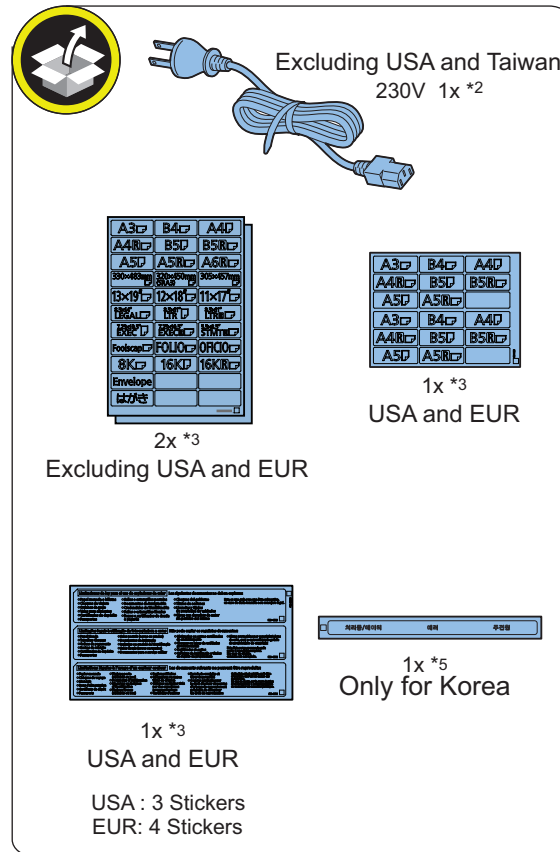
Excluding USA and Taiwan
230V 1x *2

| A3 | B4 | A4 |
|---|---|---|
| A4R | B5 | B5R |
| A5 | A5R | A6R |
| 330×483mm | 320×450mm SRA3 | 305×457mm |
| 13×19 | 12×18 | 11×17 |
| LEGAL | LTR | LTRR |
| EXEC | EXEC | STMT |
| Foolscap | FOLIO | OFICIO |
| 8K | 16K | 16KR |
| Envelope | | |
| はがき | | |

2x *3
Excluding USA and EUR

| A3 | B4 | A4 |
|---|---|---|
| A4R | B5 | B5R |
| A5 | A5R | |
| A3 | B4 | A4 |
| A4R | B5 | B5R |
| A5 | A5R | |

1x *3
USA and EUR

1x *3
USA and EUR

USA : 3 Stickers
EUR: 4 Stickers

처리중/데이터 에러 주전원

1x *5
Only for Korea